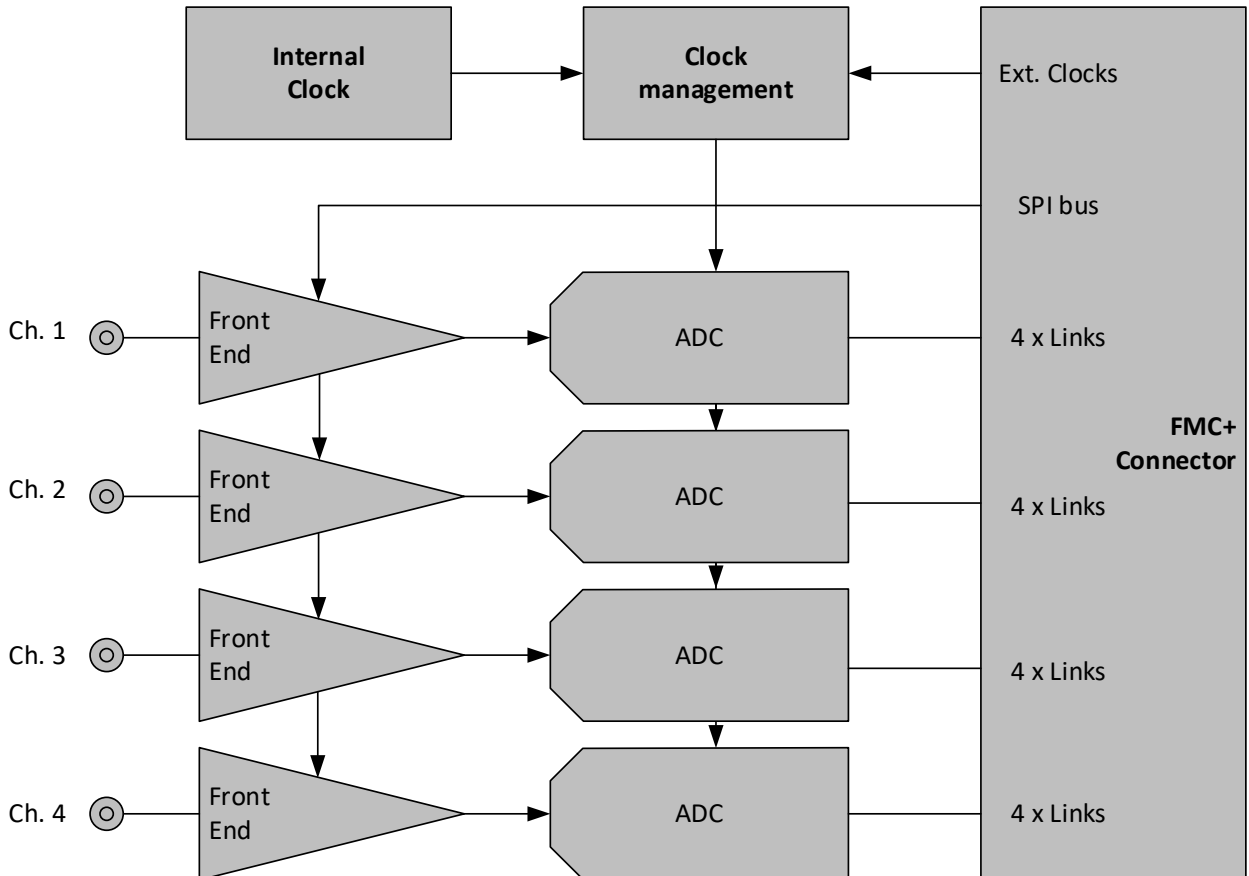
Internal Clock

Clock management

Ext. Clocks

SPI bus

Ch. 1

Front End

ADC

4 x Links

Ch. 2

Front End

ADC

4 x Links

FMC+ Connector

Ch. 3

Front End

ADC

4 x Links

Ch. 4

Front End

ADC

4 x Links